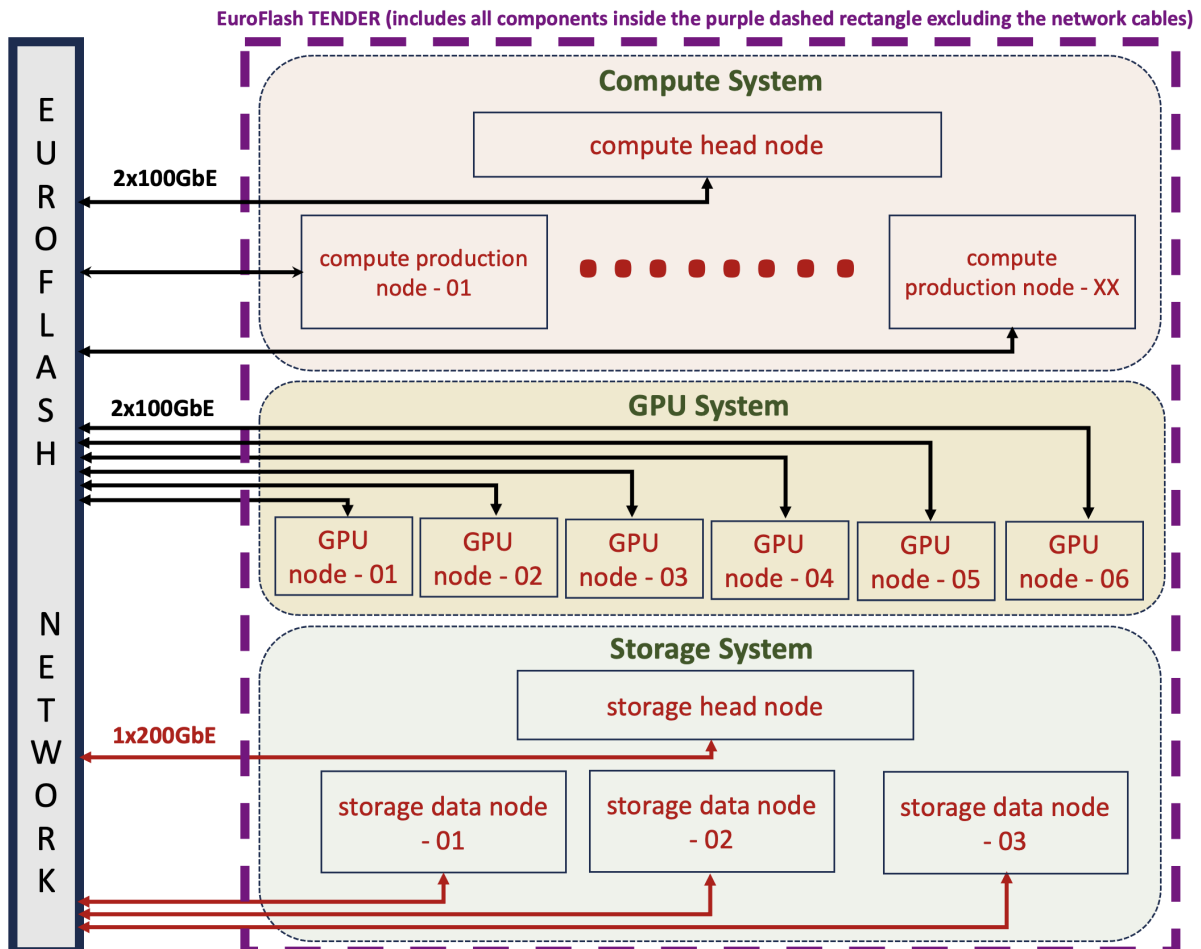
EuroFlash TENDER (includes all components inside the purple dashed rectangle excluding the network cables)

EUROFLASH NETWORK

Compute System

compute head node

2x100GbE

compute production node - 01

compute production node - XX

2x100GbE

GPU System

GPU node - 01

GPU node - 02

GPU node - 03

GPU node - 04

GPU node - 05

GPU node - 06

Storage System

storage head node

1x200GbE

storage data node - 01

storage data node - 02

storage data node - 03